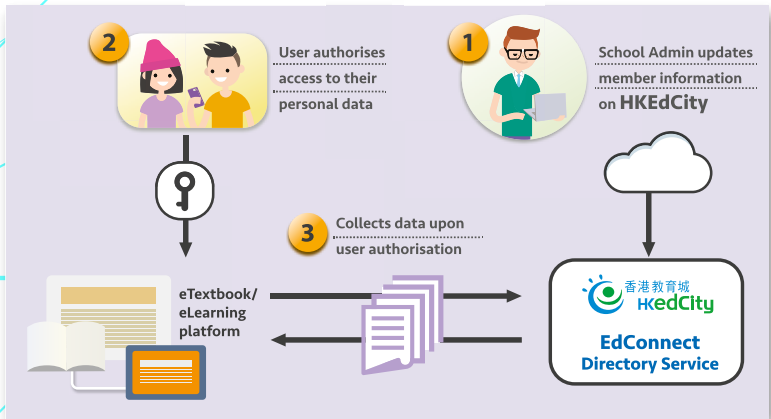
2

User authorises access to their personal data

1

School Admin updates member information on HKEdCity

3

Collects data upon user authorisation

eTextbook/ eLearning platform

香港教育城 HKedCity

EdConnect Directory Service